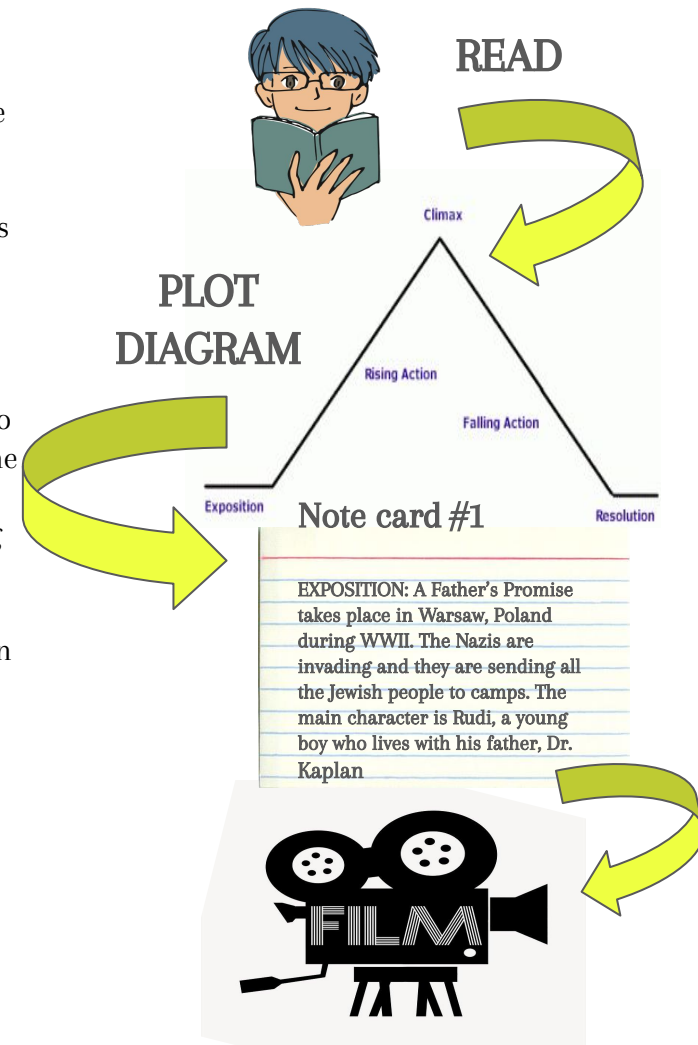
READ

Climax

PLOT DIAGRAM

Rising Action

Falling Action

Exposition

Resolution

Note card #1

EXPOSITION: A Father's Promise takes place in Warsaw, Poland during WWII. The Nazis are invading and they are sending all the Jewish people to camps. The main character is Rudi, a young boy who lives with his father, Dr. Kaplan

FILM